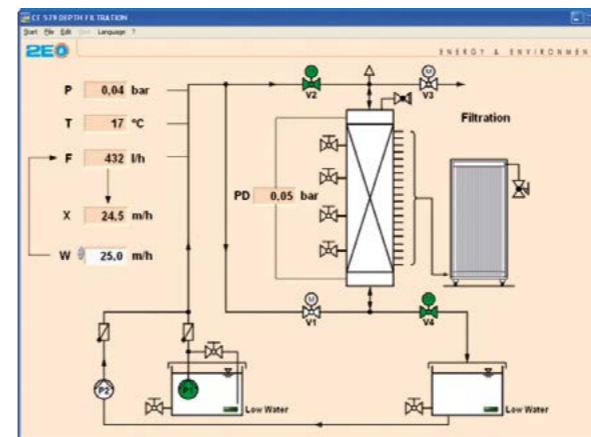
CE 579 DEPTH FILTRATION

Start File Edit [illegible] Language ?

2E0

ENERGY & ENVIRONMEN

P 0,04 bar

T 17 °C

F 432 l/h

X 24,5 m/h

W 25,0 m/h

V2

V3

Filtration

PD 0,05 bar

V1

V4

P2

P1

Low Water

Low Water